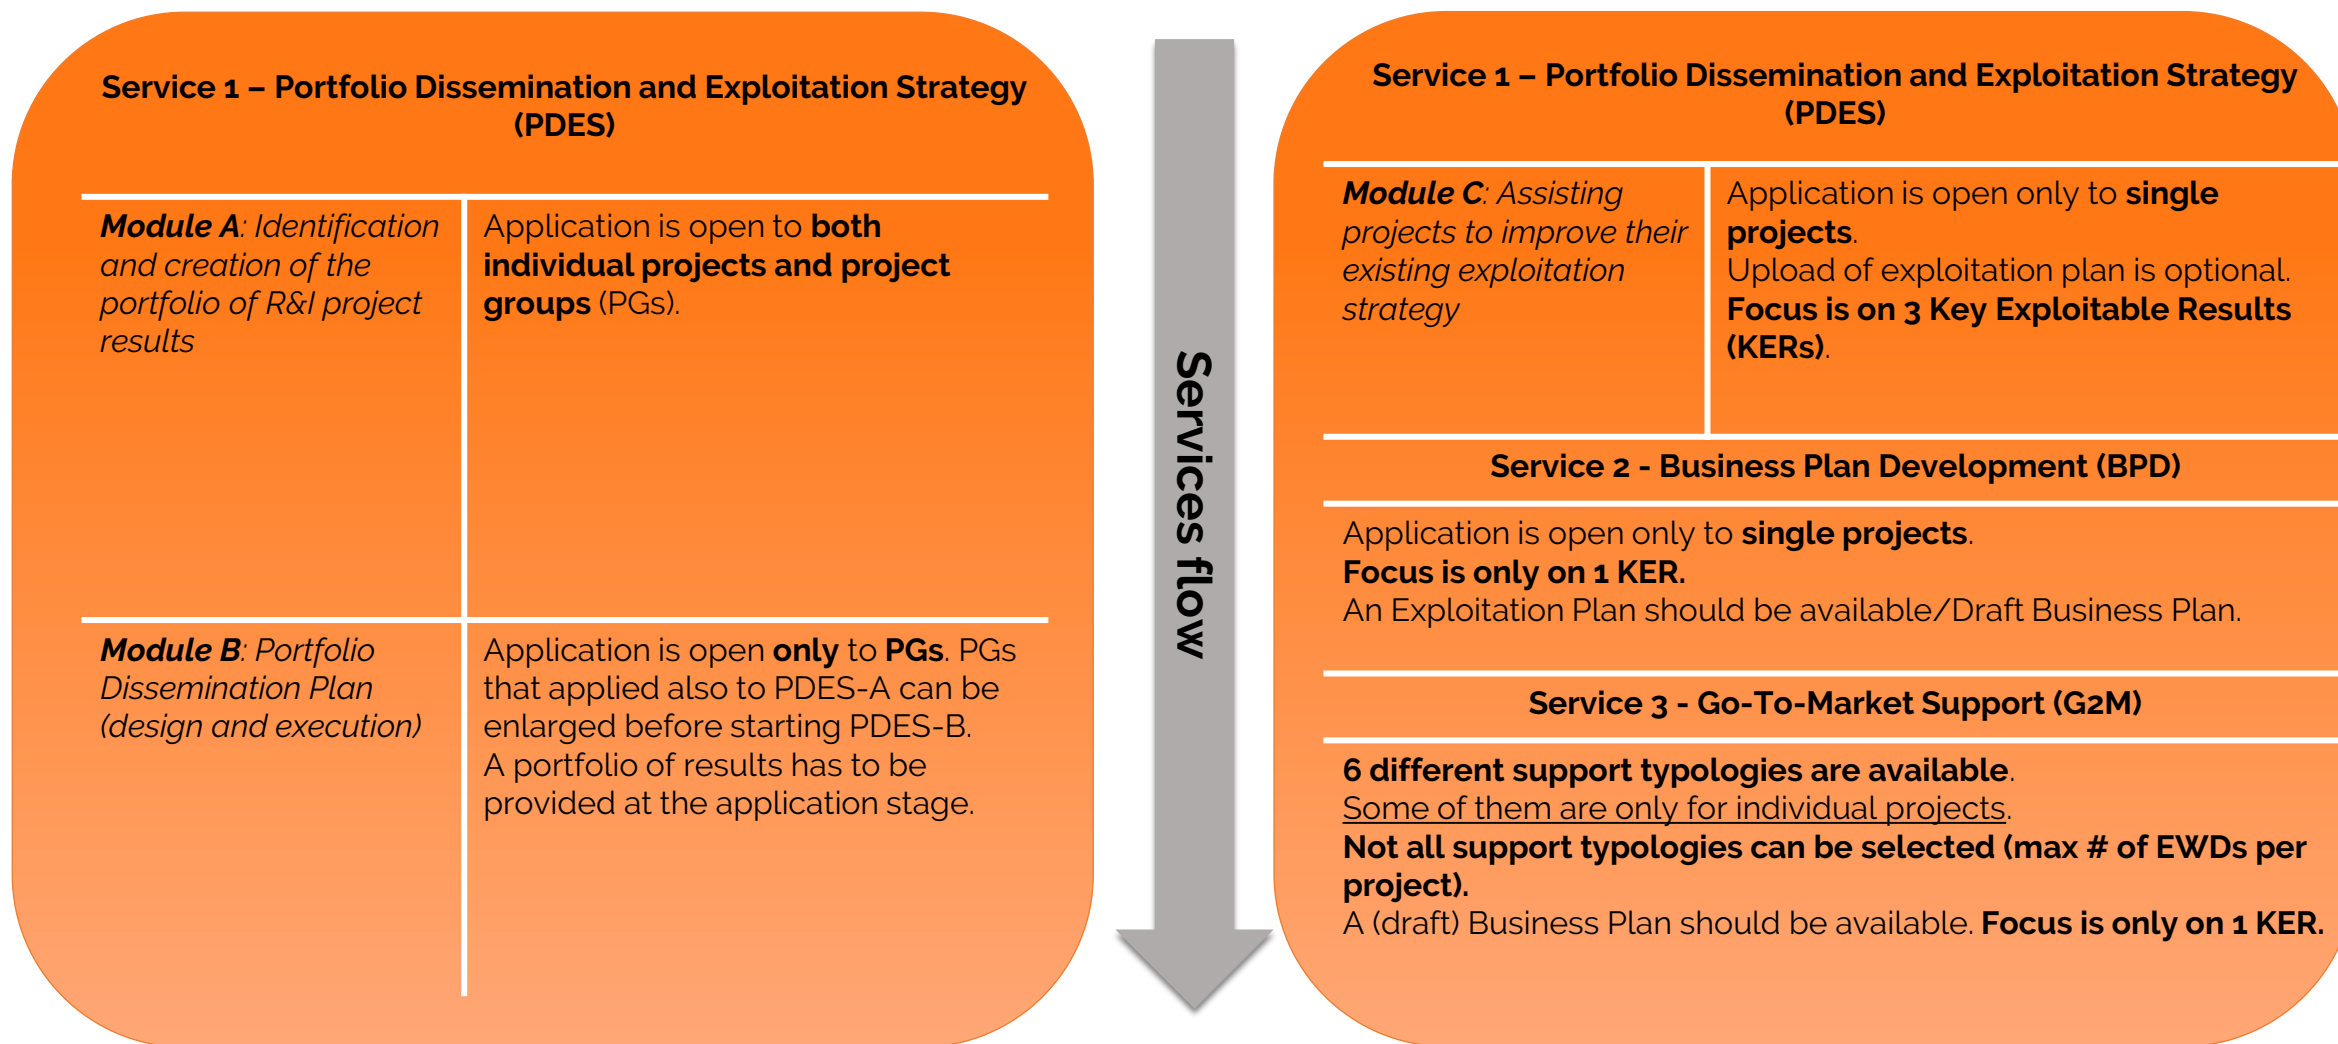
Service 1 – Portfolio Dissemination and Exploitation Strategy (PDES)

| Module A: Identification and creation of the portfolio of R&I project results | Application is open to both individual projects and project groups (PGs). |
|---|---|
| Module B: Portfolio Dissemination Plan (design and execution) | Application is open only to PGs. PGs that applied also to PDES-A can be enlarged before starting PDES-B. A portfolio of results has to be provided at the application stage. |

Services flow

Service 1 – Portfolio Dissemination and Exploitation Strategy (PDES)

| Module C: Assisting projects to improve their existing exploitation strategy | Application is open only to single projects. Upload of exploitation plan is optional. Focus is on 3 Key Exploitable Results (KERs). |
|---|---|

Service 2 - Business Plan Development (BPD)

Application is open only to single projects.
Focus is only on 1 KER.
An Exploitation Plan should be available/Draft Business Plan.

Service 3 - Go-To-Market Support (G2M)

6 different support typologies are available.
Some of them are only for individual projects.
Not all support typologies can be selected (max # of EWDs per project).
A (draft) Business Plan should be available. Focus is only on 1 KER.